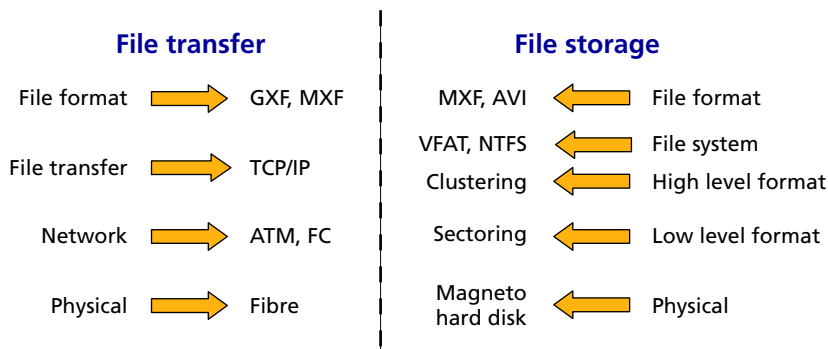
File transfer

File format GXF, MXF

File transfer TCP/IP

Network ATM, FC

Physical Fibre

File storage

MXF, AVI File format

VFAT, NTFS File system

Clustering High level format

Sectoring Low level format

Magneto hard disk Physical